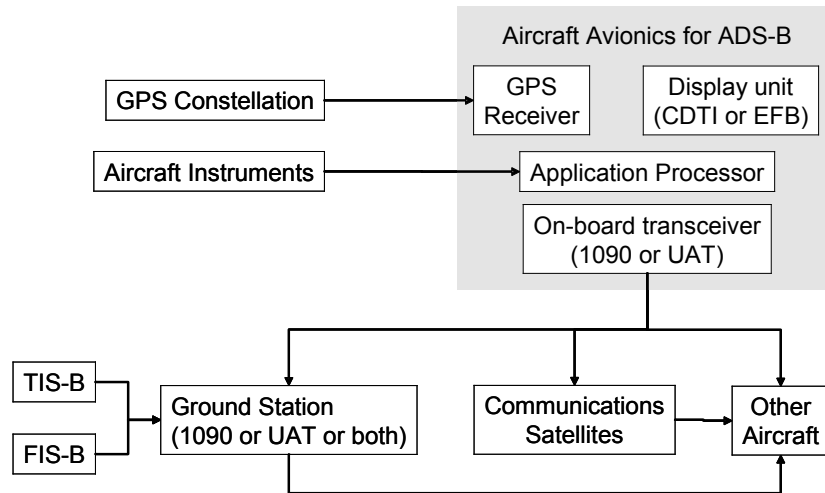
Aircraft Avionics for ADS-B

GPS Constellation

GPS Receiver

Display unit (CDTI or EFB)

Aircraft Instruments

Application Processor

On-board transceiver (1090 or UAT)

TIS-B

FIS-B

Ground Station (1090 or UAT or both)

Communications Satellites

Other Aircraft